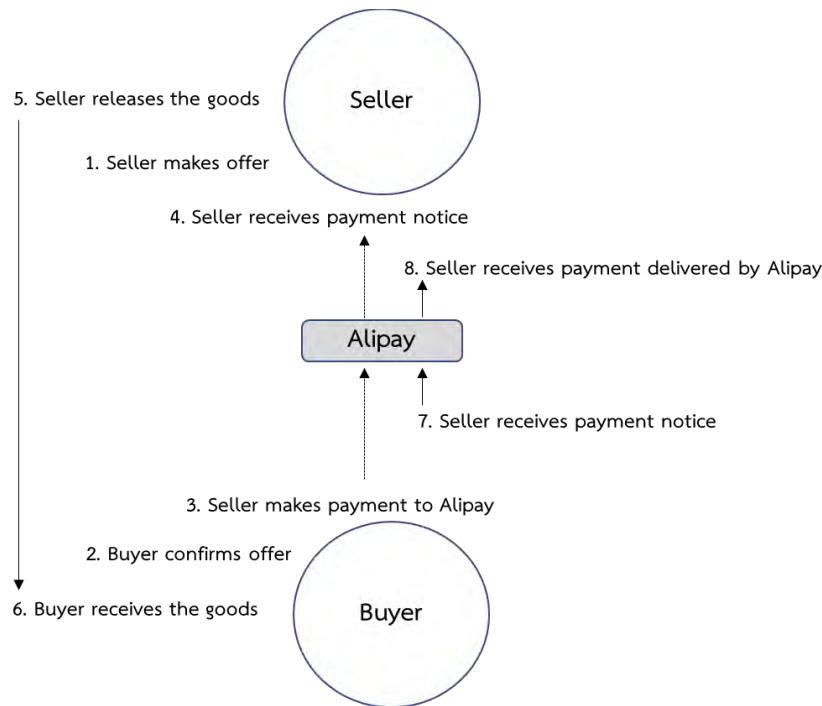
5. Seller releases the goods

Seller

1. Seller makes offer

4. Seller receives payment notice

8. Seller receives payment delivered by Alipay

Alipay

7. Seller receives payment notice

3. Seller makes payment to Alipay

2. Buyer confirms offer

6. Buyer receives the goods

Buyer